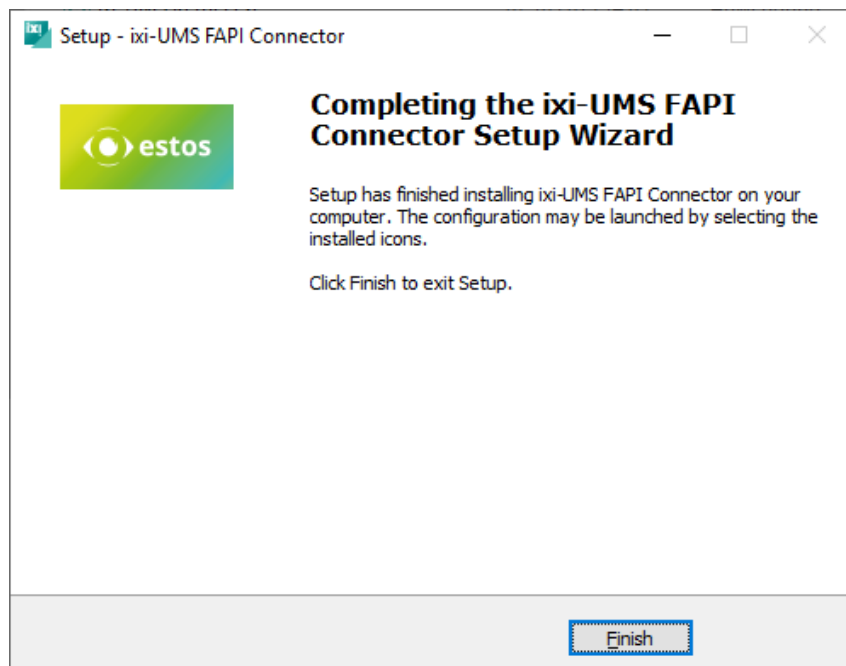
Setup - ixi-UMS FAPI Connector

estos

Completing the ixi-UMS FAPI Connector Setup Wizard

Setup has finished installing ixi-UMS FAPI Connector on your computer. The configuration may be launched by selecting the installed icons.

Click Finish to exit Setup.

Finish